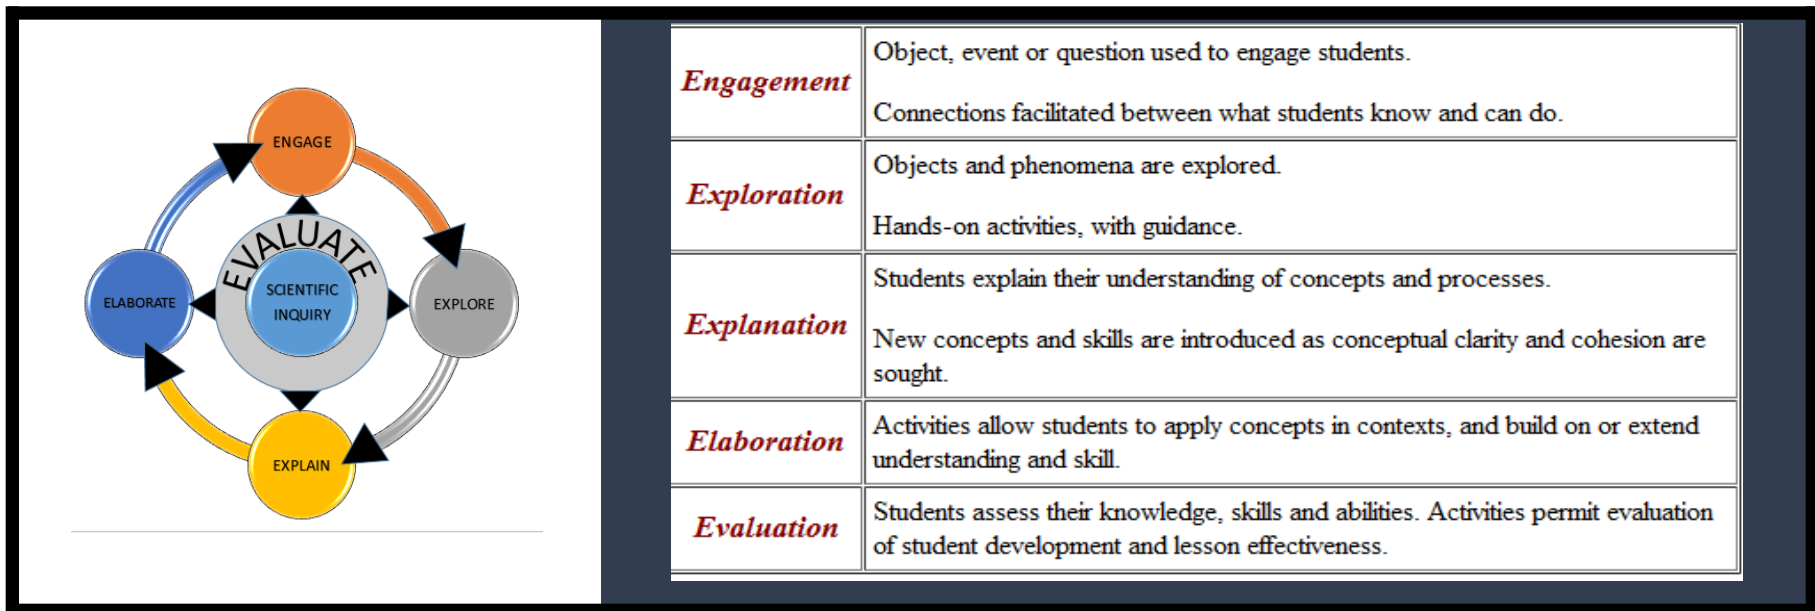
ENGAGE

ELABORATE

EVALUATE

SCIENTIFIC INQUIRY

EXPLORE

EXPLAIN

| | |
|---|---|
| *Engagement* | Object, event or question used to engage students.<br><br>Connections facilitated between what students know and can do. |
| *Exploration* | Objects and phenomena are explored.<br><br>Hands-on activities, with guidance. |
| *Explanation* | Students explain their understanding of concepts and processes.<br><br>New concepts and skills are introduced as conceptual clarity and cohesion are sought. |
| *Elaboration* | Activities allow students to apply concepts in contexts, and build on or extend understanding and skill. |
| *Evaluation* | Students assess their knowledge, skills and abilities. Activities permit evaluation of student development and lesson effectiveness. |